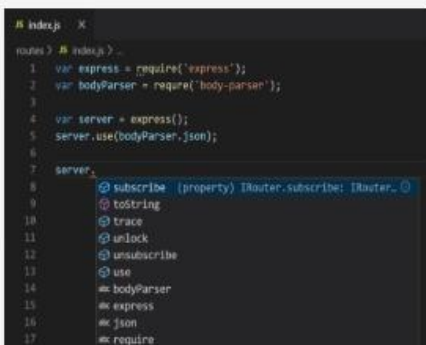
JS index.js ×

routes > JS index.js > ...

1 var express = require('express');
2 var bodyParser = require('body-parser');
3
4 var server = express();
5 server.use(bodyParser.json);
6
7 server.
8 subscribe (property) IRouter.subscribe: IRouter...
9 toString
10 trace
11 unlock
12 unsubscribe
13 use
14 bodyParser
15 express
16 json
17 require